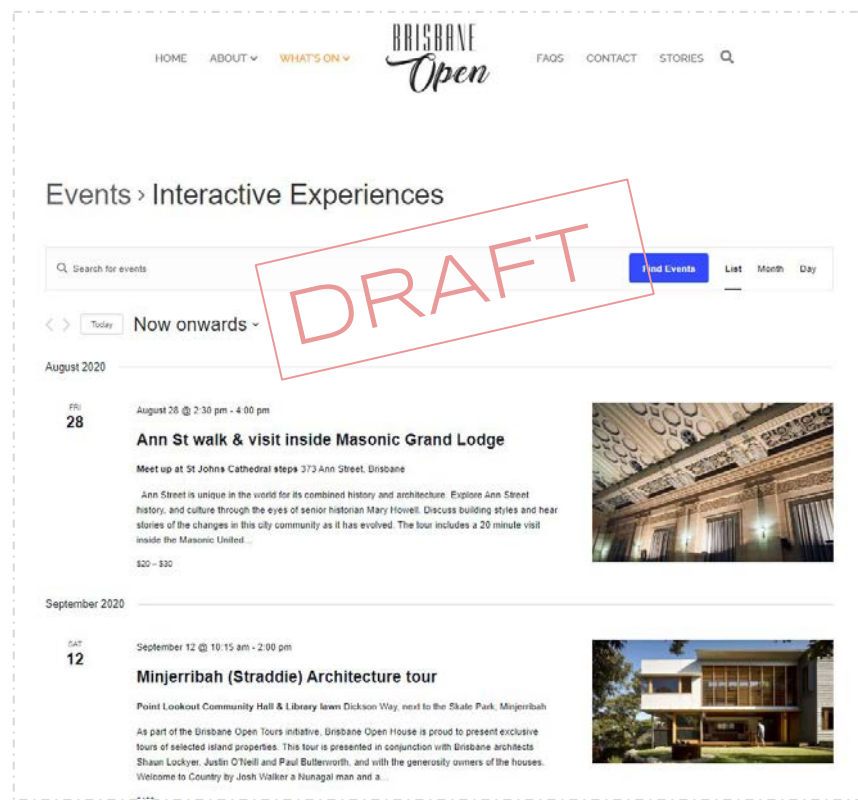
HOME ABOUT WHAT'S ON

BRISBANE Open

FAQS CONTACT STORIES

Events › Interactive Experiences

DRAFT

Search for events

Find Events

List Month Day

Today

Now onwards

August 2020

FRI
28

August 28 @ 2:30 pm - 4:00 pm

Ann St walk & visit inside Masonic Grand Lodge

Meet up at St Johns Cathedral steps 373 Ann Street, Brisbane

Ann Street is unique in the world for its combined history and architecture. Explore Ann Street history, and culture through the eyes of senior historian Mary Howell. Discuss building styles and hear stories of the changes in this city community as it has evolved. The tour includes a 20 minute visit inside the Masonic United...

$20 – $30

September 2020

SAT
12

September 12 @ 10:15 am - 2:00 pm

Minjerribah (Straddie) Architecture tour

Point Lookout Community Hall & Library lawn Dickson Way, next to the Skate Park, Minjerribah

As part of the Brisbane Open Tours initiative, Brisbane Open House is proud to present exclusive tours of selected island properties. This tour is presented in conjunction with Brisbane architects Shaun Lockyer, Justin O'Neill and Paul Butterworth, and with the generosity owners of the houses. Welcome to Country by Josh Walker a Nunagal man and a...